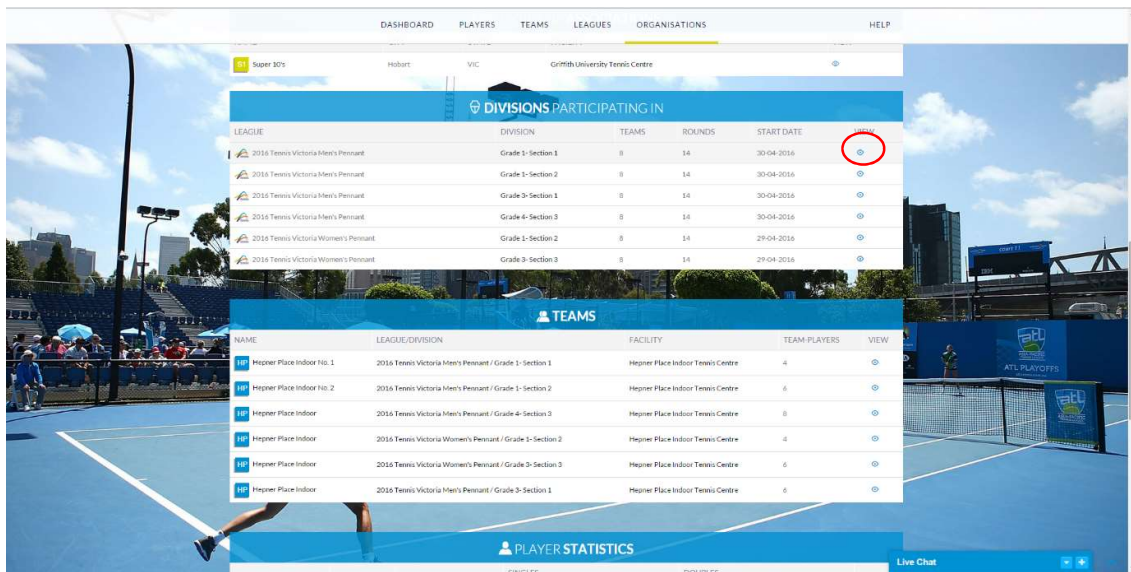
DASHBOARD PLAYERS TEAMS LEAGUES ORGANISATIONS HELP

| | | | | |
|---|---|---|---|---|
| S1 Super 10's | Hobart | VIC | Griffith University Tennis Centre | |

DIVISIONS PARTICIPATING IN

| LEAGUE | DIVISION | TEAMS | ROUNDS | START DATE | VIEW |
|---|---|---|---|---|---|
| 2016 Tennis Victoria Men's Pennant | Grade 1- Section 1 | 8 | 14 | 30-04-2016 | |
| 2016 Tennis Victoria Men's Pennant | Grade 1- Section 2 | 8 | 14 | 30-04-2016 | |
| 2016 Tennis Victoria Men's Pennant | Grade 3- Section 1 | 8 | 14 | 30-04-2016 | |
| 2016 Tennis Victoria Men's Pennant | Grade 4- Section 3 | 8 | 14 | 30-04-2016 | |
| 2016 Tennis Victoria Women's Pennant | Grade 1- Section 2 | 8 | 14 | 29-04-2016 | |
| 2016 Tennis Victoria Women's Pennant | Grade 3- Section 3 | 8 | 14 | 29-04-2016 | |

TEAMS

| NAME | LEAGUE/DIVISION | FACILITY | TEAM-PLAYERS | VIEW |
|---|---|---|---|---|
| HP Hepner Place Indoor No. 1 | 2016 Tennis Victoria Men's Pennant / Grade 1- Section 1 | Hepner Place Indoor Tennis Centre | 4 | |
| HP Hepner Place Indoor No. 2 | 2016 Tennis Victoria Men's Pennant / Grade 1- Section 2 | Hepner Place Indoor Tennis Centre | 6 | |
| HP Hepner Place Indoor | 2016 Tennis Victoria Men's Pennant / Grade 4- Section 3 | Hepner Place Indoor Tennis Centre | 8 | |
| HP Hepner Place Indoor | 2016 Tennis Victoria Women's Pennant / Grade 1- Section 2 | Hepner Place Indoor Tennis Centre | 4 | |
| HP Hepner Place Indoor | 2016 Tennis Victoria Women's Pennant / Grade 3- Section 3 | Hepner Place Indoor Tennis Centre | 6 | |
| HP Hepner Place Indoor | 2016 Tennis Victoria Men's Pennant / Grade 3- Section 1 | Hepner Place Indoor Tennis Centre | 6 | |

ATL PLAYOFFS

PLAYER STATISTICS

Live Chat